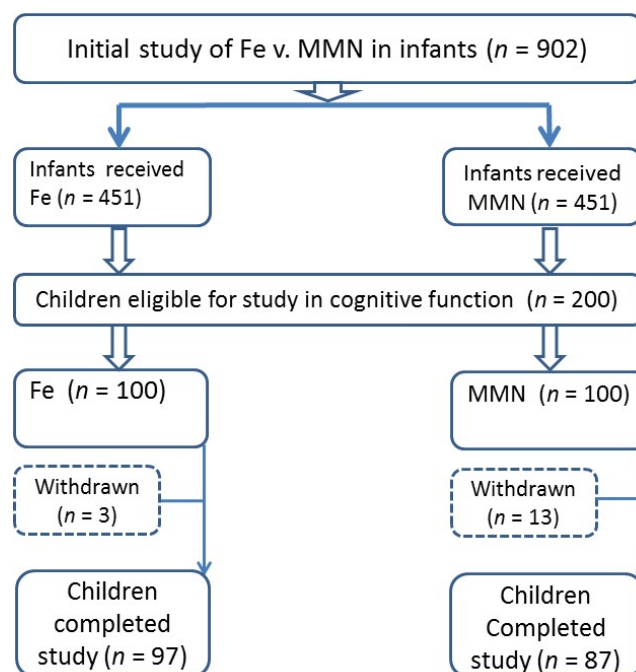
Initial study of Fe v. MMN in infants ($n$ = 902)

Infants received Fe ($n$ = 451)

Infants received MMN ($n$ = 451)

Children eligible for study in cognitive function ($n$ = 200)

Fe ($n$ = 100)

MMN ($n$ = 100)

Withdrawn ($n$ = 3)

Withdrawn ($n$ = 13)

Children completed study ($n$ = 97)

Children Completed study ($n$ = 87)